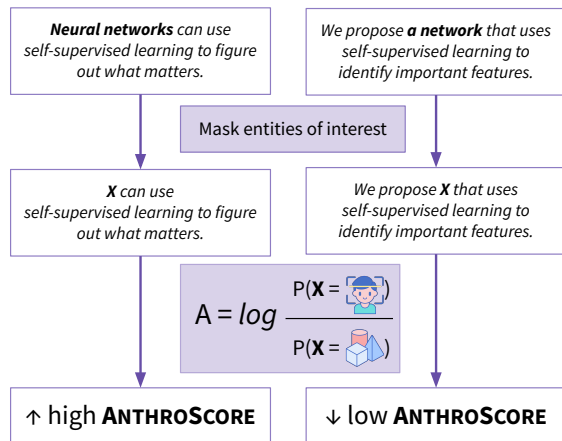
Neural networks can use self-supervised learning to figure out what matters.

We propose a network that uses self-supervised learning to identify important features.

Mask entities of interest

X can use self-supervised learning to figure out what matters.

We propose X that uses self-supervised learning to identify important features.

$A = log \frac{P(\mathbf{X} = \quad)}{P(\mathbf{X} = \quad)}$

↑ high ANTHROSCORE

↓ low ANTHROSCORE